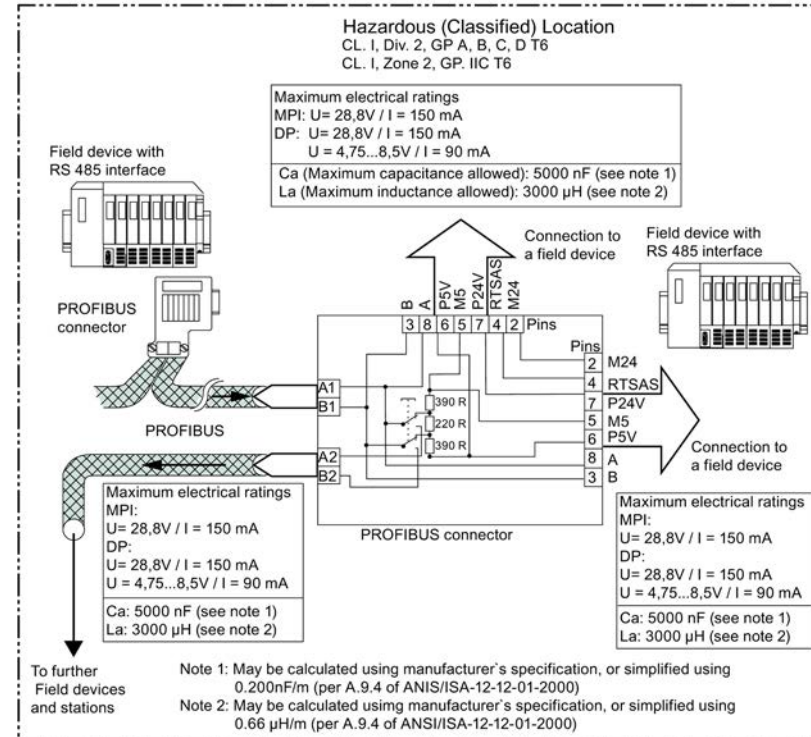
Hazardous (Classified) Location
CL. I, Div. 2, GP A, B, C, D T6
CL. I, Zone 2, GP. IIC T6

Maximum electrical ratings
MPI: U= 28,8V / I = 150 mA
DP: U= 28,8V / I = 150 mA
U = 4,75...8,5V / I = 90 mA
Ca (Maximum capacitance allowed): 5000 nF (see note 1)
La (Maximum inductance allowed): 3000 µH (see note 2)

Field device with RS 485 interface

Connection to a field device

Field device with RS 485 interface

PROFIBUS connector

B A P5V M5 P24V RTSAS M24
3 8 6 5 7 4 2 Pins

Pins
2 M24
4 RTSAS
7 P24V
5 M5
6 P5V
8 A
3 B

A1
B1
390 R
220 R
390 R
A2
B2

PROFIBUS

Connection to a field device

Maximum electrical ratings
MPI:
U= 28,8V / I = 150 mA
DP:
U= 28,8V / I = 150 mA
U = 4,75...8,5V / I = 90 mA
Ca: 5000 nF (see note 1)
La: 3000 µH (see note 2)

PROFIBUS connector

Maximum electrical ratings
MPI:
U= 28,8V / I = 150 mA
DP:
U= 28,8V / I = 150 mA
U = 4,75...8,5V / I = 90 mA
Ca: 5000 nF (see note 1)
La: 3000 µH (see note 2)

To further Field devices and stations

Note 1: May be calculated using manufacturer`s specification, or simplified using 0.200nF/m (per A.9.4 of ANIS/ISA-12-12-01-2000)
Note 2: May be calculated usimg manufacturer`s specification, or simplified using 0.66 µH/m (per A.9.4 of ANSI/ISA-12-12-01-2000)